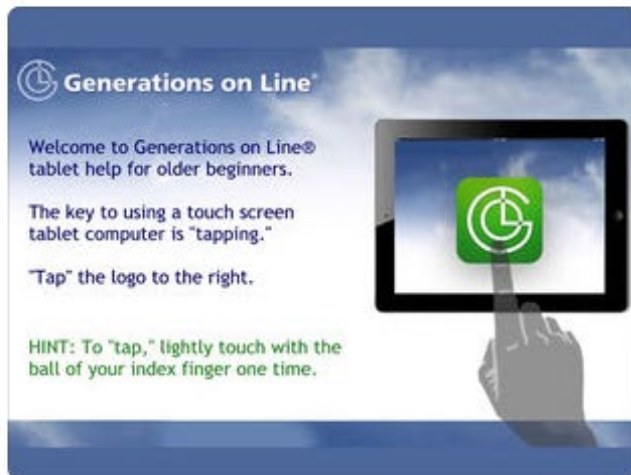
Generations on Line®

Welcome to Generations on Line® tablet help for older beginners.

The key to using a touch screen tablet computer is "tapping."

"Tap" the logo to the right.

HINT: To "tap," lightly touch with the ball of your index finger one time.